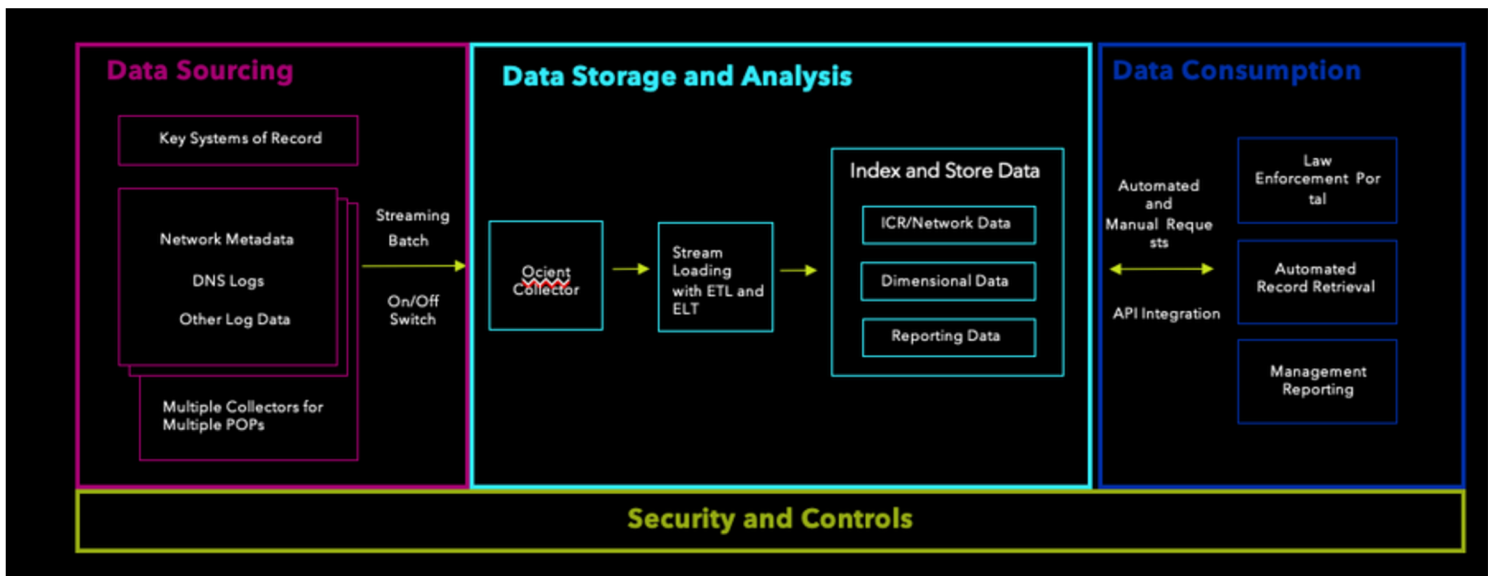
Data Sourcing

Key Systems of Record

Network Metadata

DNS Logs

Other Log Data

Multiple Collectors for Multiple POPs

Streaming

Batch

On/Off Switch

Data Storage and Analysis

Ocient Collector

Stream Loading with ETL and ELT

Index and Store Data

ICR/Network Data

Dimensional Data

Reporting Data

Data Consumption

Automated and Manual Reque sts

API Integration

Law Enforcement Por tal

Automated Record Retrieval

Management Reporting

Security and Controls